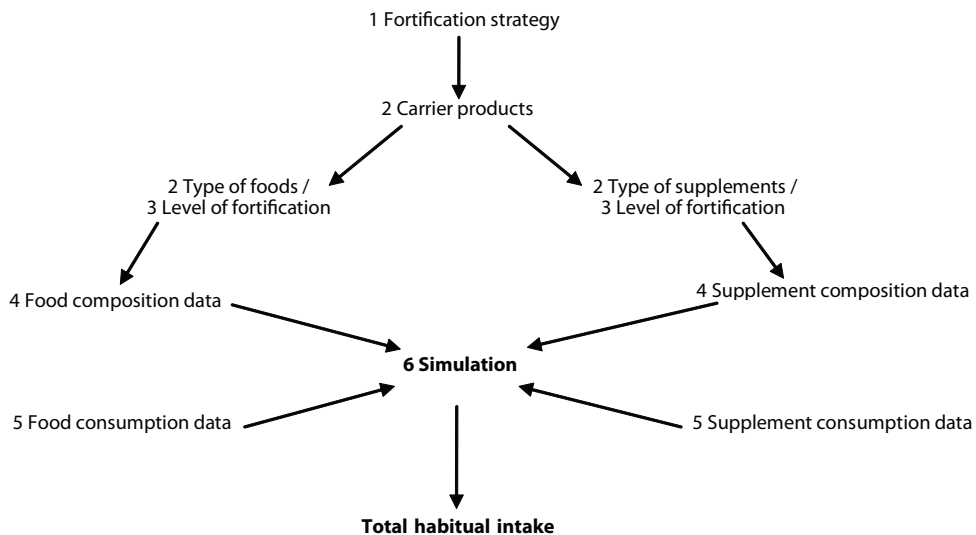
1 Fortification strategy

2 Carrier products

2 Type of foods / 3 Level of fortification

2 Type of supplements / 3 Level of fortification

4 Food composition data

4 Supplement composition data

**6 Simulation**

5 Food consumption data

5 Supplement consumption data

**Total habitual intake**